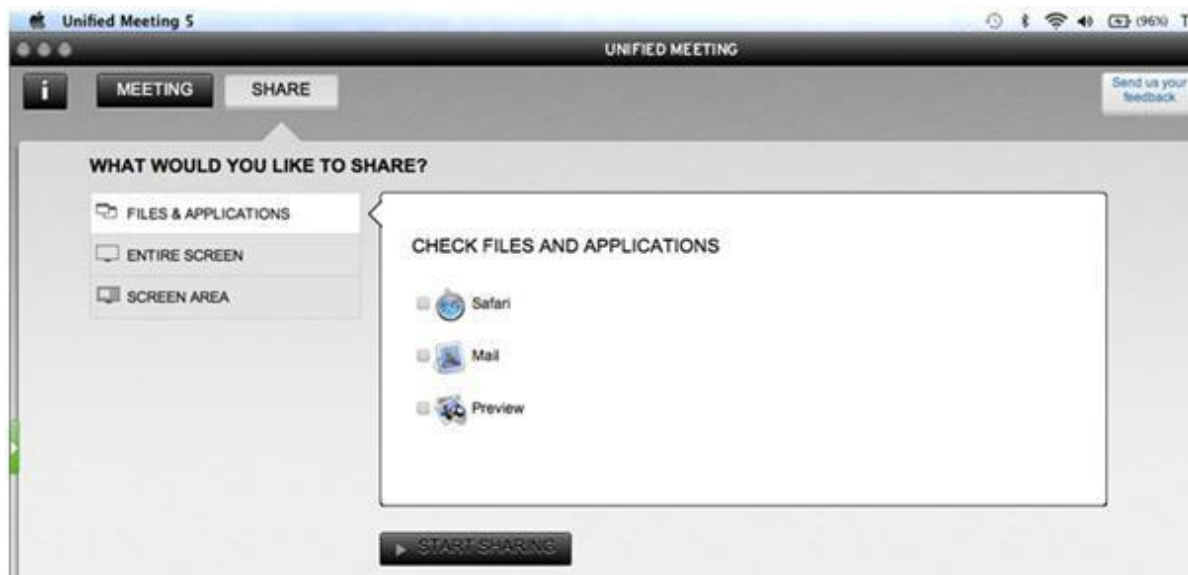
Unified Meeting 5

(96%) T

UNIFIED MEETING

i

MEETING

SHARE

Send us your feedback

WHAT WOULD YOU LIKE TO SHARE?

FILES & APPLICATIONS

ENTIRE SCREEN

SCREEN AREA

CHECK FILES AND APPLICATIONS

Safari

Mail

Preview

START SHARING